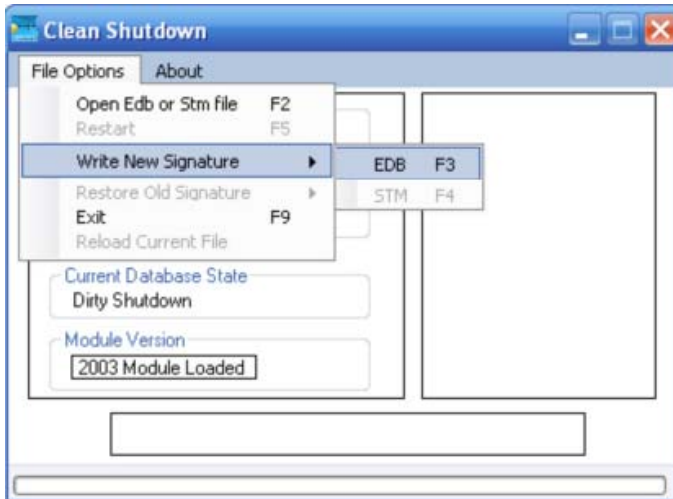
Clean Shutdown

File Options About

Open Edb or Stm file F2
Restart F5
Write New Signature
Restore Old Signature
Exit F9
Reload Current File

EDB F3
STM F4

Current Database State
Dirty Shutdown

Module Version
2003 Module Loaded